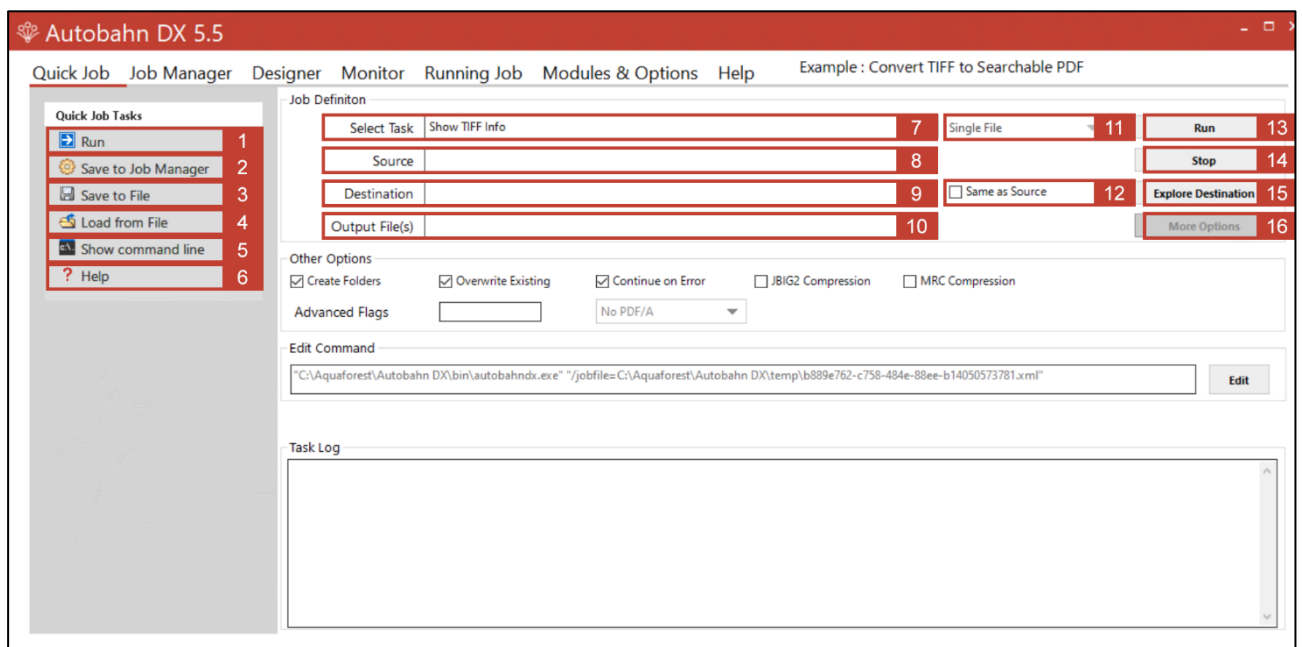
Autobahn DX 5.5

Quick Job Job Manager Designer Monitor Running Job Modules & Options Help

Example : Convert TIFF to Searchable PDF

Quick Job Tasks

Run 1
Save to Job Manager 2
Save to File 3
Load from File 4
Show command line 5
? Help 6

Job Definiton

Select Task Show TIFF Info 7
Source 8
Destination 9
Output File(s) 10

Single File 11
Same as Source 12

Run 13
Stop 14
Explore Destination 15
More Options 16

Other Options

Create Folders Overwrite Existing Continue on Error JBIG2 Compression MRC Compression

Advanced Flags No PDF/A

Edit Command

"C:\Aquaforest\Autobahn DX\bin\autobahndx.exe" "/jobfile=C:\Aquaforest\Autobahn DX\temp\b889e762-c758-484e-88ee-b14050573781.xml"

Edit

Task Log